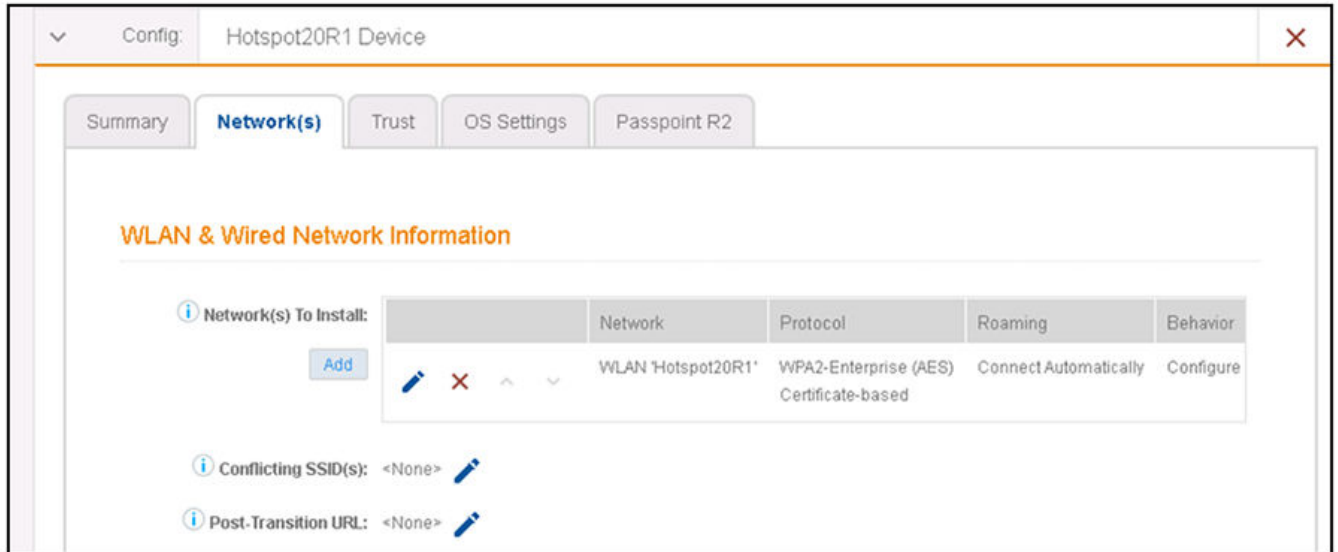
Config: Hotspot20R1 Device

Summary | Network(s) | Trust | OS Settings | Passpoint R2

WLAN & Wired Network Information

Network(s) To Install:

Add

| | Network | Protocol | Roaming | Behavior |
|---|---|---|---|---|
| | WLAN 'Hotspot20R1' | WPA2-Enterprise (AES) Certificate-based | Connect Automatically | Configure |

Conflicting SSID(s): <None>

Post-Transition URL: <None>